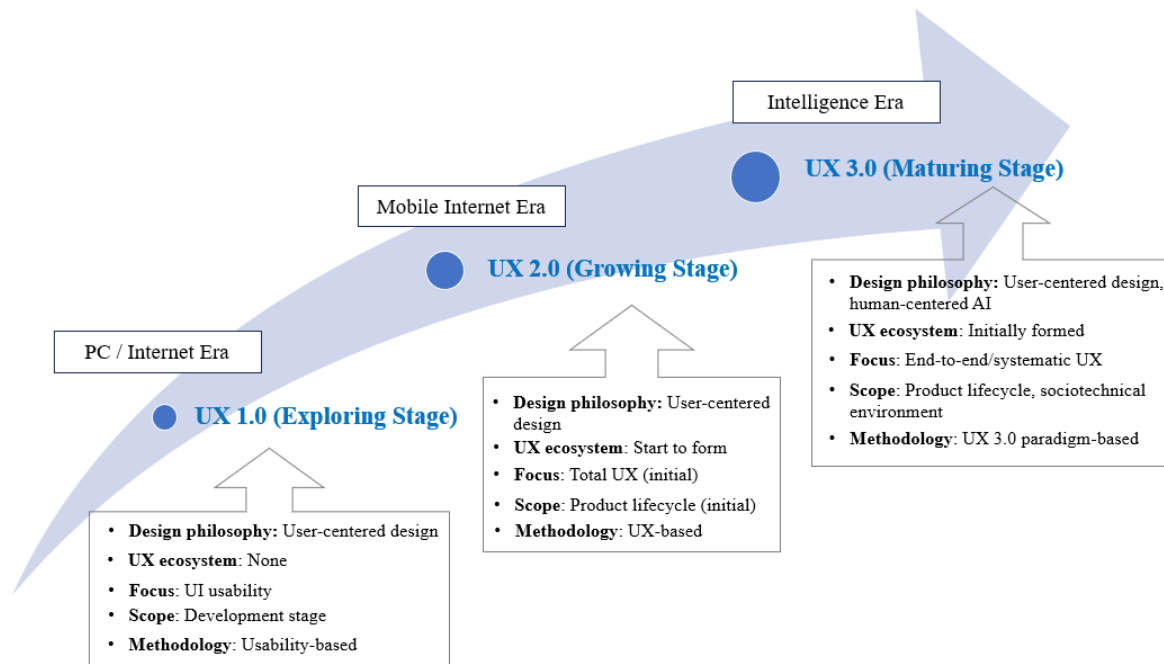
PC / Internet Era

UX 1.0 (Exploring Stage)

• Design philosophy: User-centered design
• UX ecosystem: None
• Focus: UI usability
• Scope: Development stage
• Methodology: Usability-based

Mobile Internet Era

UX 2.0 (Growing Stage)

• Design philosophy: User-centered design
• UX ecosystem: Start to form
• Focus: Total UX (initial)
• Scope: Product lifecycle (initial)
• Methodology: UX-based

Intelligence Era

UX 3.0 (Maturing Stage)

• Design philosophy: User-centered design, human-centered AI
• UX ecosystem: Initially formed
• Focus: End-to-end/systematic UX
• Scope: Product lifecycle, sociotechnical environment
• Methodology: UX 3.0 paradigm-based